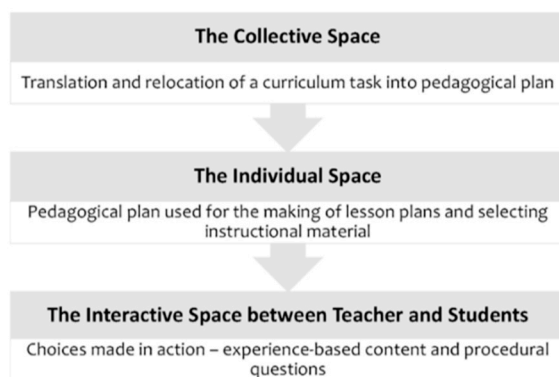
The Collective Space

Translation and relocation of a curriculum task into pedagogical plan

The Individual Space

Pedagogical plan used for the making of lesson plans and selecting instructional material

The Interactive Space between Teacher and Students

Choices made in action – experience-based content and procedural questions